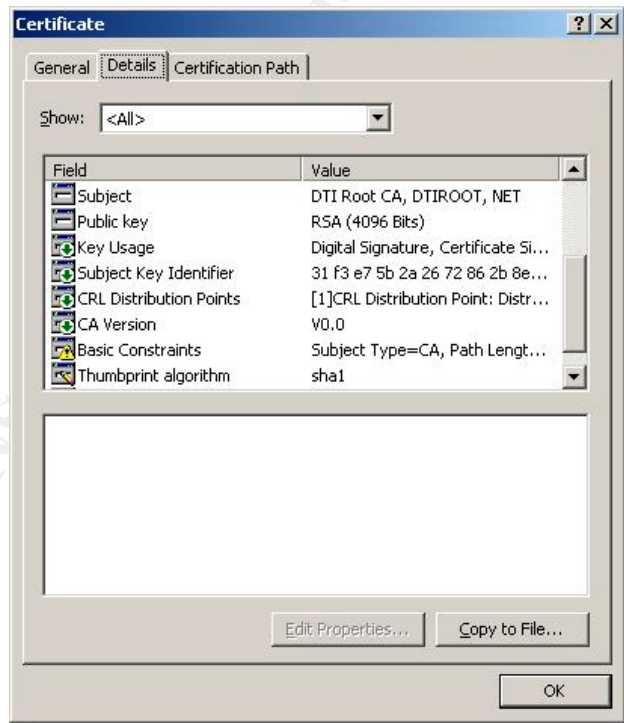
Certificate

?

X

General

Details

Certification Path

Show: <All>

| Field | Value |
|---|---|
| Subject | DTI Root CA, DTIROOT, NET |
| Public key | RSA (4096 Bits) |
| Key Usage | Digital Signature, Certificate Si... |
| Subject Key Identifier | 31 f3 e7 5b 2a 26 72 86 2b 8e... |
| CRL Distribution Points | [1]CRL Distribution Point: Distr... |
| CA Version | V0.0 |
| Basic Constraints | Subject Type=CA, Path Lengt... |
| Thumbprint algorithm | sha1 |

Edit Properties...

Copy to File...

OK